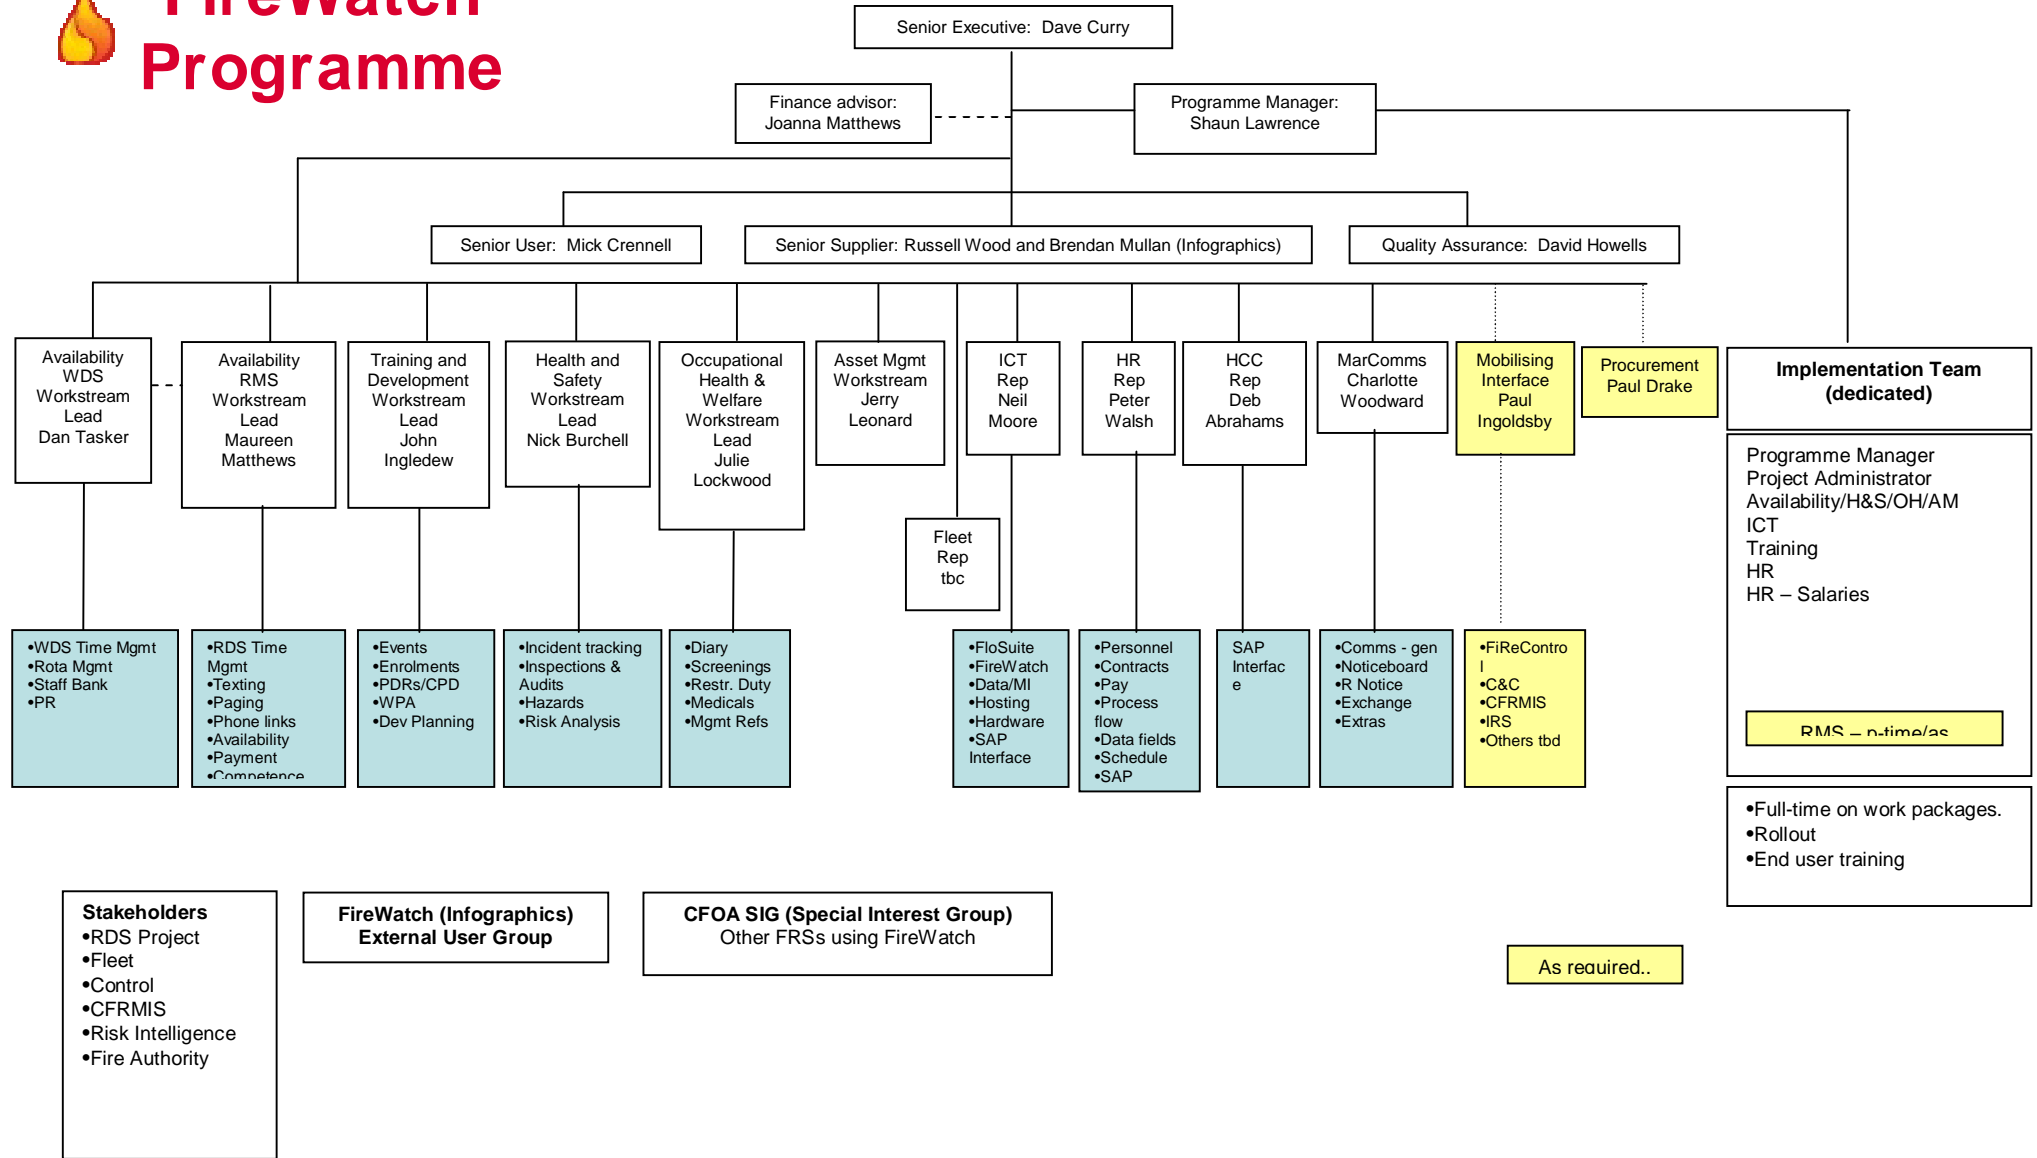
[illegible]
Programme

Senior Executive: Dave Curry

Finance advisor: Joanna Matthews

Programme Manager: Shaun Lawrence

Senior User: Mick Crennell

Senior Supplier: Russell Wood and Brendan Mullan (Infographics)

Quality Assurance: David Howells

Availability WDS Workstream Lead Dan Tasker

Availability RMS Workstream Lead Maureen Matthews

Training and Development Workstream Lead John Ingledew

Health and Safety Workstream Lead Nick Burchell

Occupational Health & Welfare Workstream Lead Julie Lockwood

Asset Mgmt Workstream Jerry Leonard

ICT Rep Neil Moore

HR Rep Peter Walsh

HCC Rep Deb Abrahams

MarComms Charlotte Woodward

Mobilising Interface Paul Ingoldsby

Procurement Paul Drake

Implementation Team (dedicated)

Programme Manager
Project Administrator
Availability/H&S/OH/AM
ICT
Training
HR
HR – Salaries

RMS – p-time/as

Fleet Rep tbc

•WDS Time Mgmt
•Rota Mgmt
•Staff Bank
•PR

•RDS Time Mgmt
•Texting
•Paging
•Phone links
•Availability
•Payment
•Competence

•Events
•Enrolments
•PDRs/CPD
•WPA
•Dev Planning

•Incident tracking
•Inspections & Audits
•Hazards
•Risk Analysis

•Diary
•Screenings
•Restr. Duty
•Medicals
•Mgmt Refs

•FloSuite
•FireWatch
•Data/MI
•Hosting
•Hardware
•SAP Interface

•Personnel
•Contracts
•Pay
•Process flow
•Data fields
•Schedule
•SAP

SAP Interface

•Comms - gen
•Noticeboard
•R Notice
•Exchange
•Extras

•FiReControl
•C&C
•CFRMIS
•IRS
•Others tbd

•Full-time on work packages.
•Rollout
•End user training

Stakeholders
•RDS Project
•Fleet
•Control
•CFRMIS
•Risk Intelligence
•Fire Authority

FireWatch (Infographics) External User Group

CFOA SIG (Special Interest Group)
Other FRSs using FireWatch

As required..